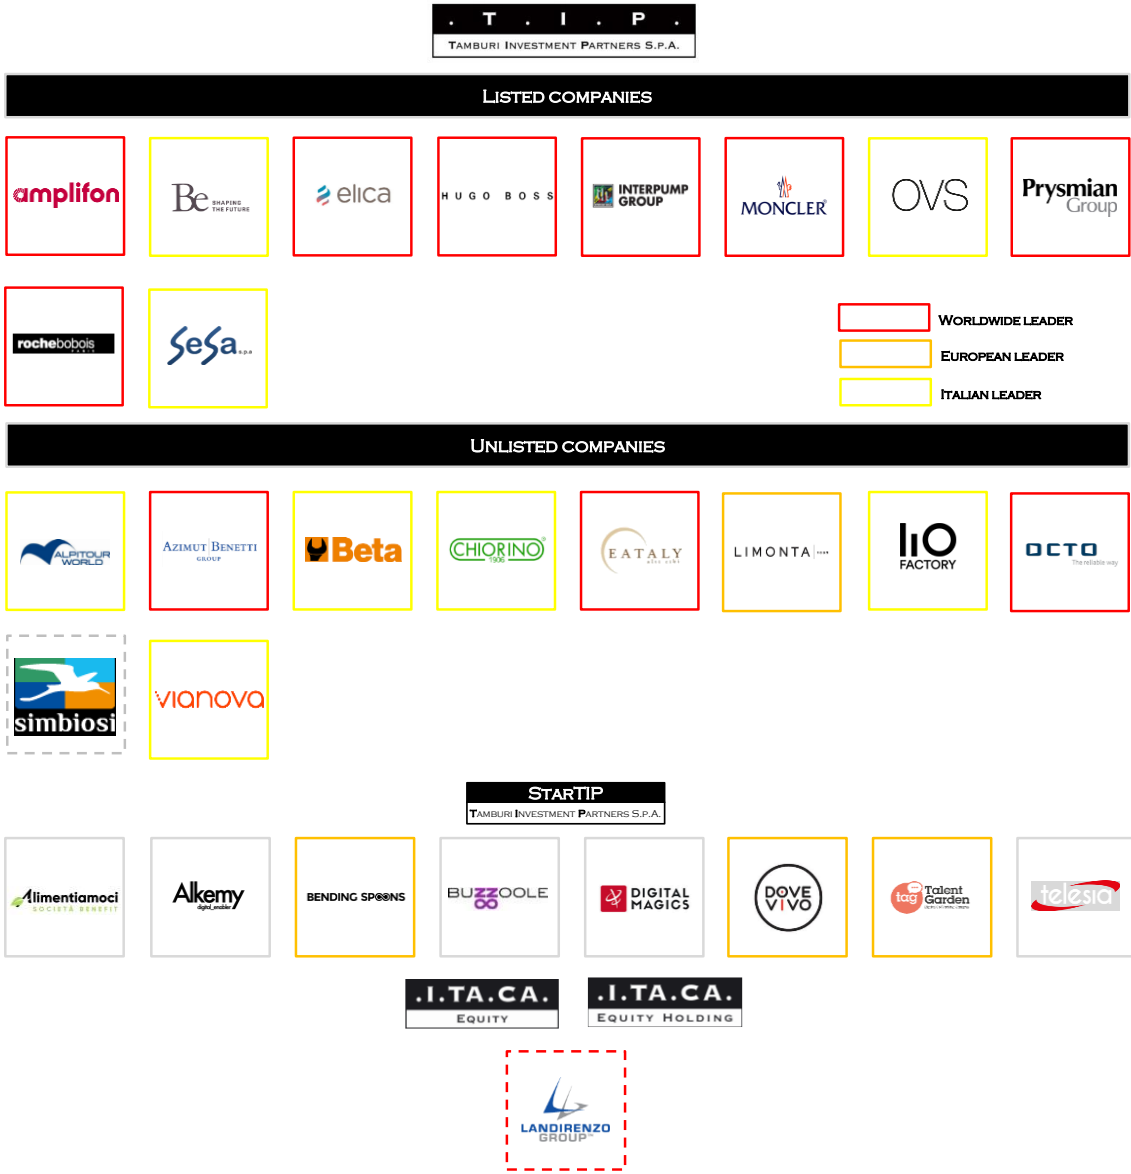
. T . I . P .
TAMBURI INVESTMENT PARTNERS S.P.A.

LISTED COMPANIES

amplifon

Be SHAPING THE FUTURE

elica

HUGO BOSS

INTERPUMP GROUP

MONCLER

OVS

Prysmian Group

rochebobois

SeSa s.p.a.

WORLDWIDE LEADER

EUROPEAN LEADER

ITALIAN LEADER

UNLISTED COMPANIES

ALPITOUR WORLD

AZIMUT BENETTI GROUP

Beta

CHIORINO 1906

EATALY

LIMONTA

IIO FACTORY

OCTO The reliable way

simbiosi

vianova

STARTIP
TAMBURI INVESTMENT PARTNERS S.P.A.

Alimentiamoci SOCIETÀ BENEFIT

Alkemy digital enabler

BENDING SPOONS

BUZZOOLE

DIGITAL MAGICS

DOVE VIVO

tag Talent Garden

telesia

.I.TA.CA.
EQUITY

.I.TA.CA.
EQUITY HOLDING

LANDIRENZO GROUP